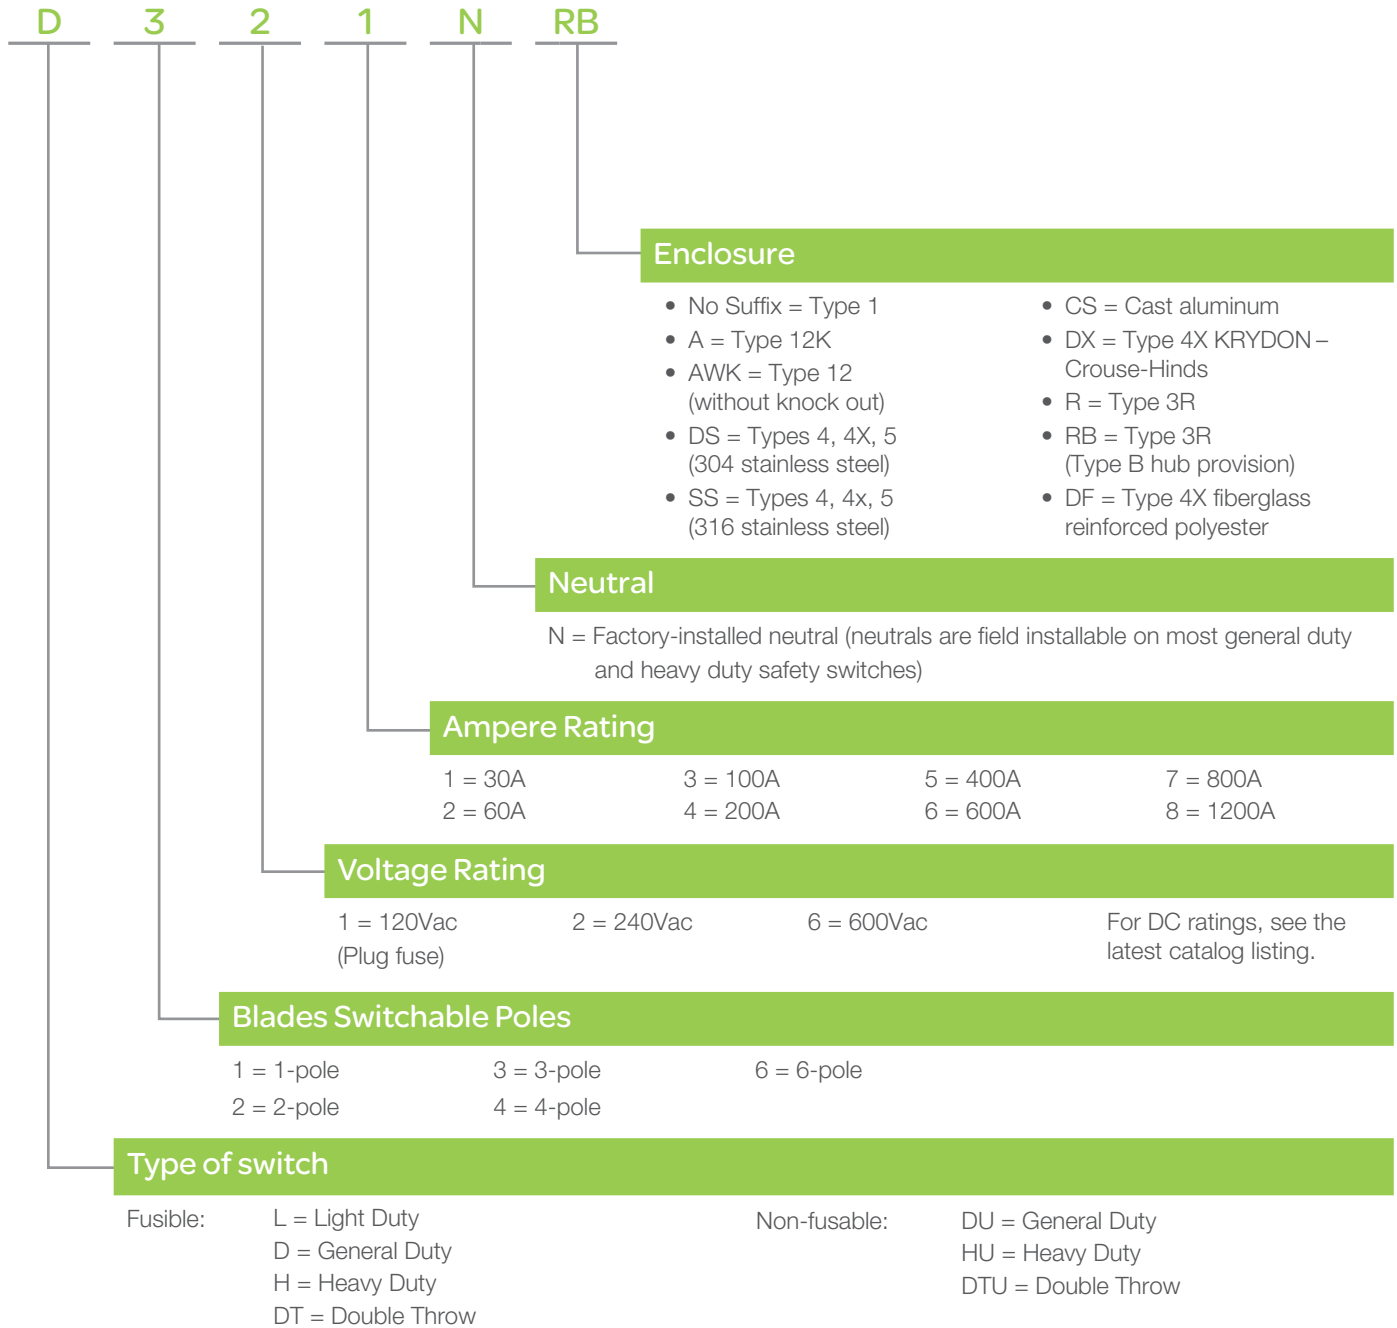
D 3 2 1 N RB

Enclosure

- No Suffix = Type 1
- A = Type 12K
- AWK = Type 12 (without knock out)
- DS = Types 4, 4X, 5 (304 stainless steel)
- SS = Types 4, 4x, 5 (316 stainless steel)

- CS = Cast aluminum
- DX = Type 4X KRYDON – Crouse-Hinds
- R = Type 3R
- RB = Type 3R (Type B hub provision)
- DF = Type 4X fiberglass reinforced polyester

Neutral

N = Factory-installed neutral (neutrals are field installable on most general duty and heavy duty safety switches)

Ampere Rating

1 = 30A
2 = 60A
3 = 100A
4 = 200A
5 = 400A
6 = 600A
7 = 800A
8 = 1200A

Voltage Rating

1 = 120Vac (Plug fuse)
2 = 240Vac
6 = 600Vac
For DC ratings, see the latest catalog listing.

Blades Switchable Poles

1 = 1-pole
2 = 2-pole
3 = 3-pole
4 = 4-pole
6 = 6-pole

Type of switch

Fusible: L = Light Duty
D = General Duty
H = Heavy Duty
DT = Double Throw

Non-fusable: DU = General Duty
HU = Heavy Duty
DTU = Double Throw